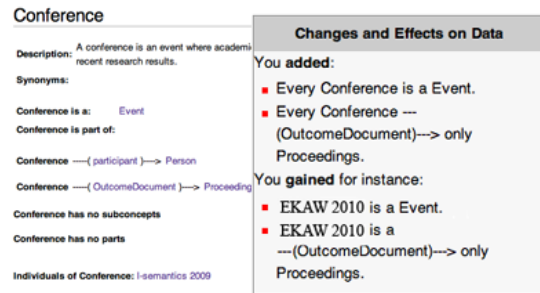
Conference

Description: A conference is an event where academi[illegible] recent research results.

Synonyms:

Conference is a: Event

Conference is part of:

Conference ----( participant )---> Person

Conference ----( OutcomeDocument )---> Proceeding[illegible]

Conference has no subconcepts

Conference has no parts

Individuals of Conference: I-semantics 2009

Changes and Effects on Data

You **added**:

- Every Conference is a Event.
- Every Conference --- (OutcomeDocument)---> only Proceedings.

You **gained** for instance:

- EKAW 2010 is a Event.
- EKAW 2010 is a ---(OutcomeDocument)---> only Proceedings.